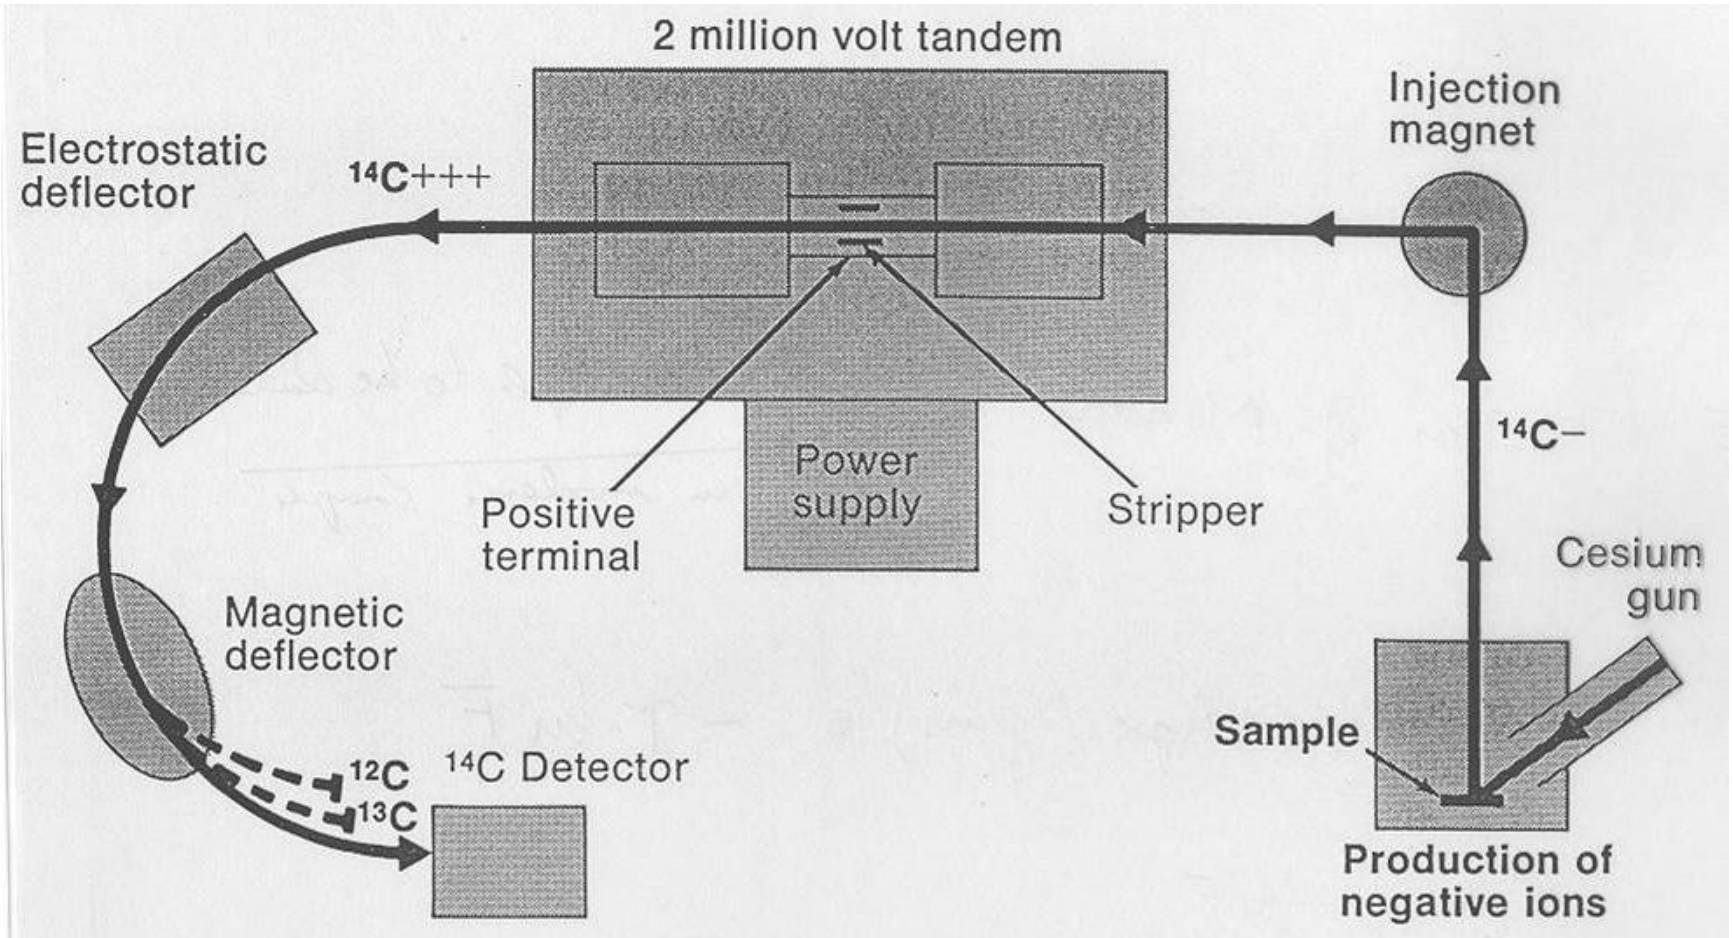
2 million volt tandem

Injection magnet

Electrostatic deflector

$^{14}C$+++

$^{14}C$−

Power supply

Positive terminal

Stripper

Cesium gun

Magnetic deflector

Sample

$^{12}C$

$^{14}C$ Detector

$^{13}C$

Production of negative ions